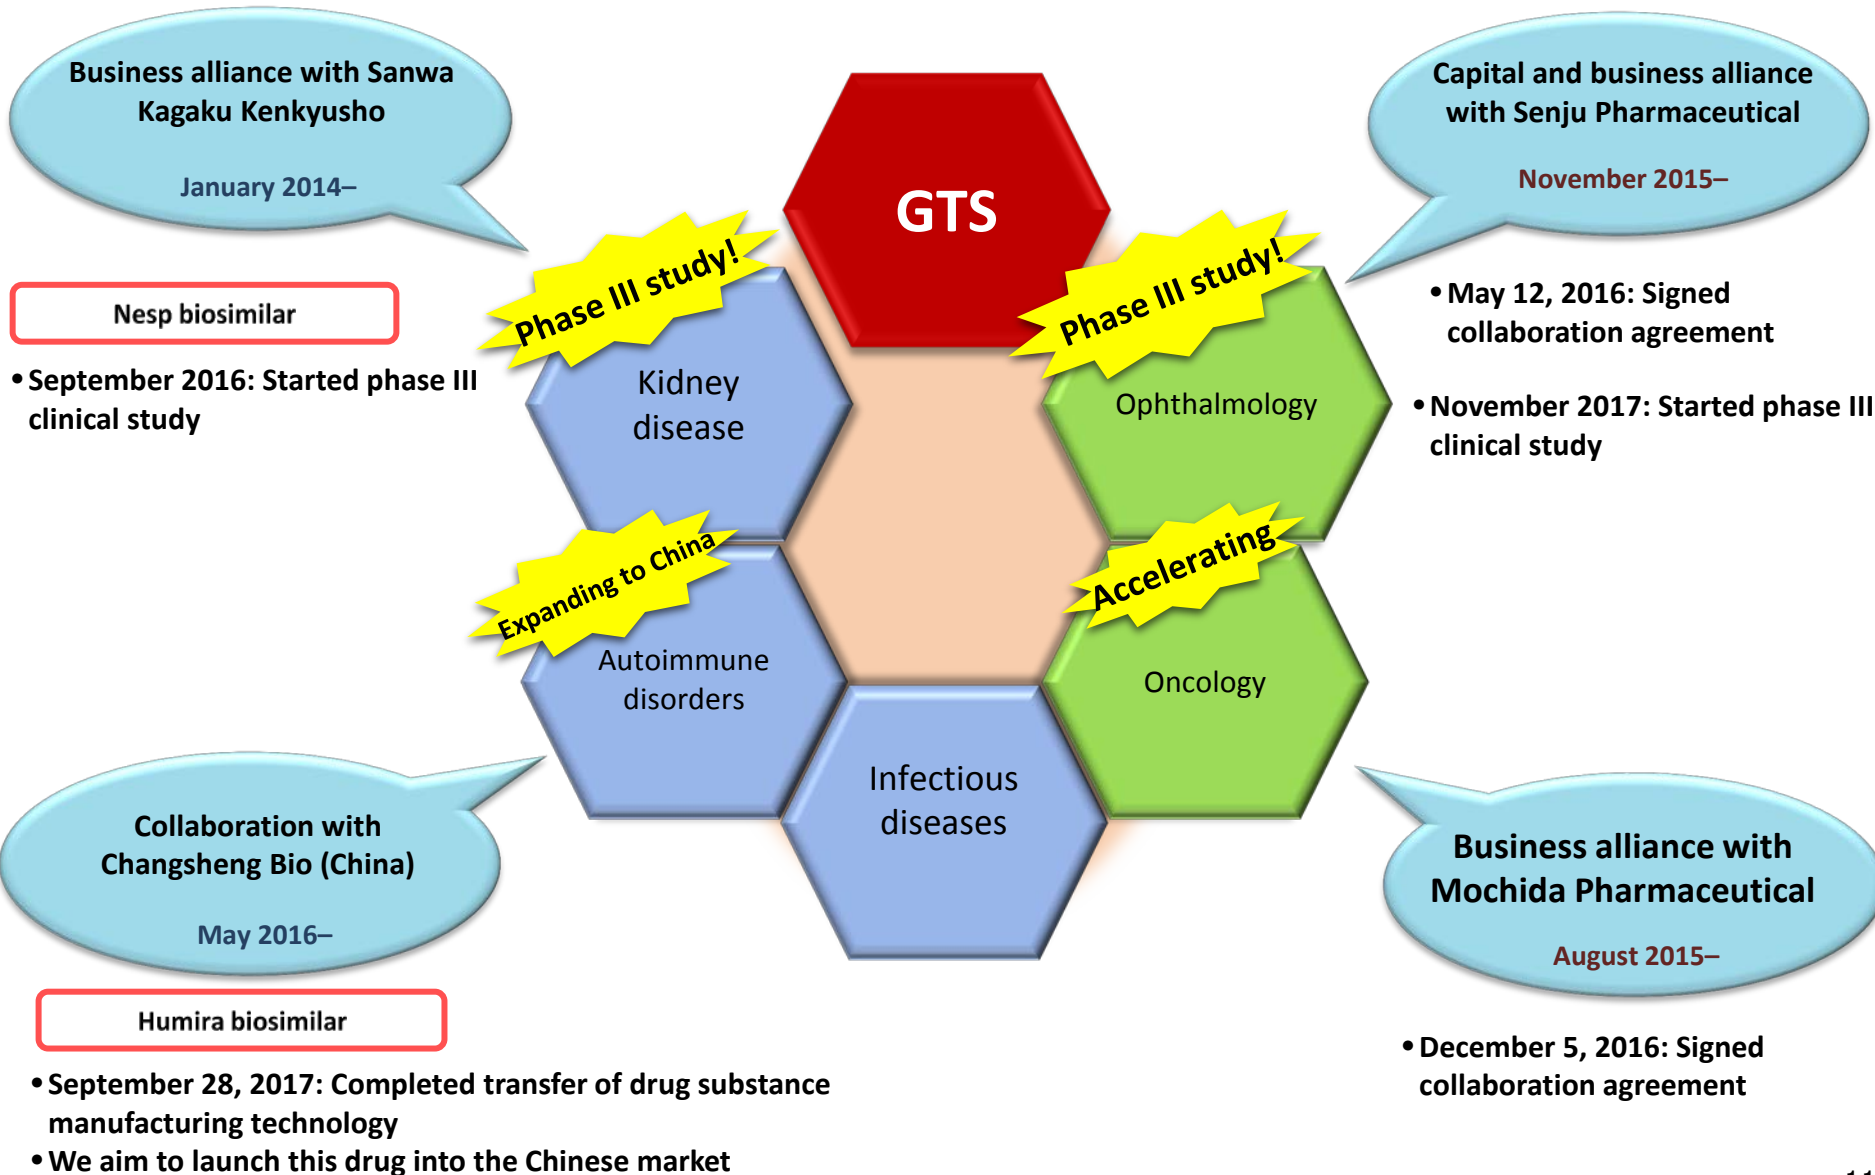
Business alliance with Sanwa Kagaku Kenkyusho

January 2014–

Nesp biosimilar

• September 2016: Started phase III clinical study

GTS

Phase III study!

Kidney disease

Phase III study!

Ophthalmology

Expanding to China

Autoimmune disorders

Accelerating

Oncology

Infectious diseases

Capital and business alliance with Senju Pharmaceutical

November 2015–

• May 12, 2016: Signed collaboration agreement

• November 2017: Started phase III clinical study

Collaboration with Changsheng Bio (China)

May 2016–

Humira biosimilar

• September 28, 2017: Completed transfer of drug substance manufacturing technology

• We aim to launch this drug into the Chinese market

Business alliance with Mochida Pharmaceutical

August 2015–

• December 5, 2016: Signed collaboration agreement